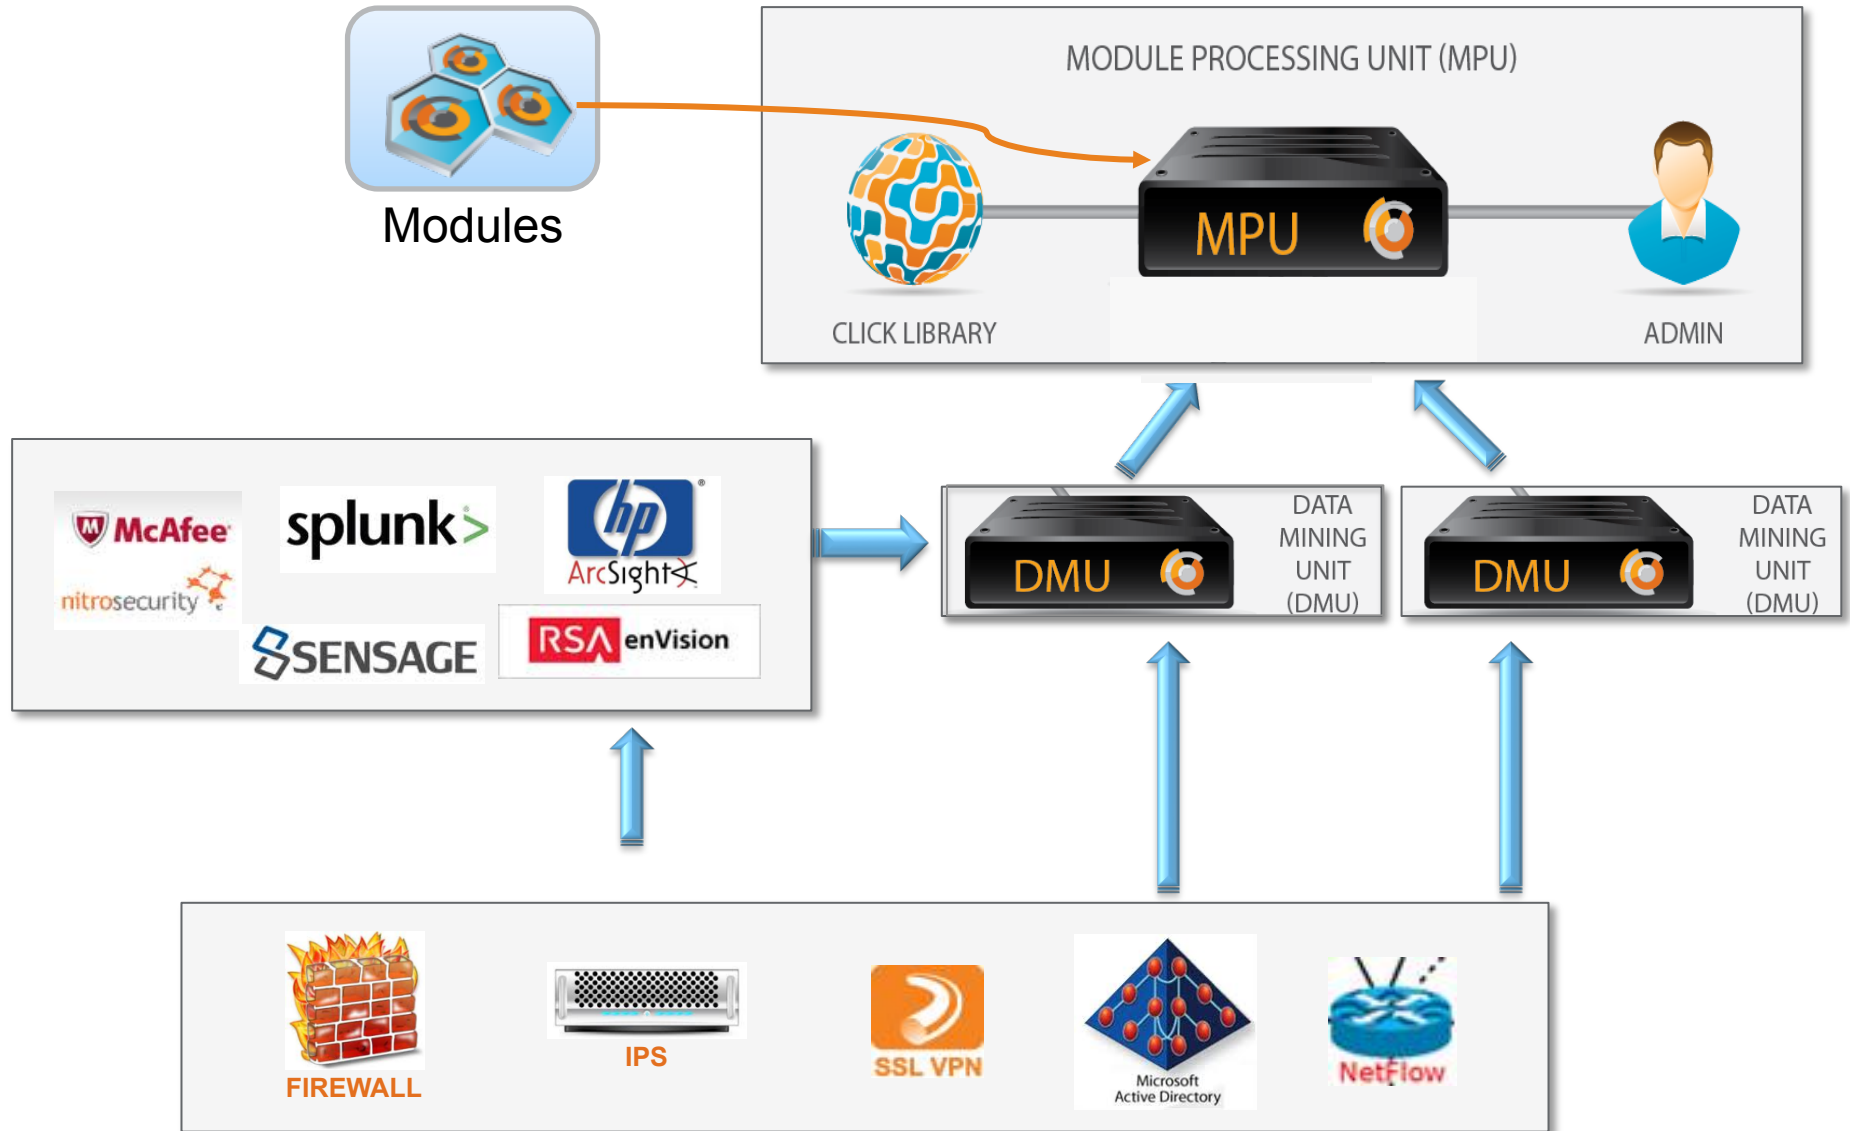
Modules

MODULE PROCESSING UNIT (MPU)

MPU

CLICK LIBRARY

ADMIN

McAfee
nitrosecurity

splunk>

hp
ArcSight

SENSAGE

RSA enVision

DMU

DATA MINING UNIT (DMU)

DMU

DATA MINING UNIT (DMU)

FIREWALL

IPS

SSL VPN

Microsoft Active Directory

NetFlow